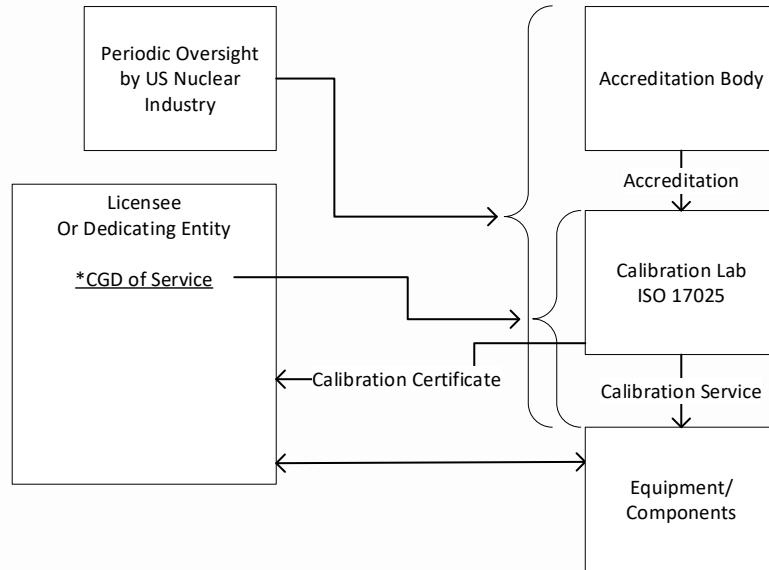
Periodic Oversight by US Nuclear Industry

Accreditation Body

Accreditation

Licensee
Or Dedicating Entity

*CGD of Service

Calibration Lab
ISO 17025

Calibration Certificate

Calibration Service

Equipment/
Components